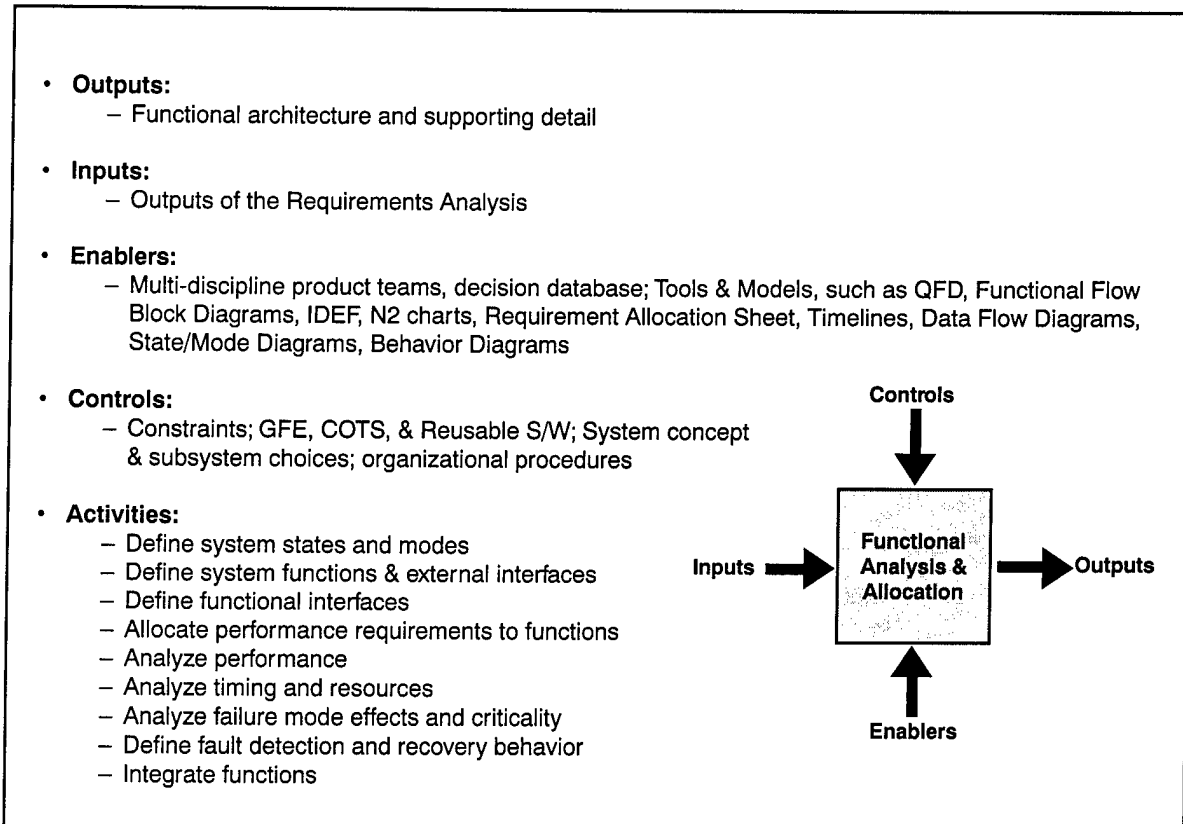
• **Outputs:**
 – Functional architecture and supporting detail

• **Inputs:**
 – Outputs of the Requirements Analysis

• **Enablers:**
 – Multi-discipline product teams, decision database; Tools & Models, such as QFD, Functional Flow Block Diagrams, IDEF, N2 charts, Requirement Allocation Sheet, Timelines, Data Flow Diagrams, State/Mode Diagrams, Behavior Diagrams

• **Controls:**
 – Constraints; GFE, COTS, & Reusable S/W; System concept & subsystem choices; organizational procedures

• **Activities:**
 – Define system states and modes
 – Define system functions & external interfaces
 – Define functional interfaces
 – Allocate performance requirements to functions
 – Analyze performance
 – Analyze timing and resources
 – Analyze failure mode effects and criticality
 – Define fault detection and recovery behavior
 – Integrate functions

Controls

Inputs

Functional Analysis & Allocation

Outputs

Enablers